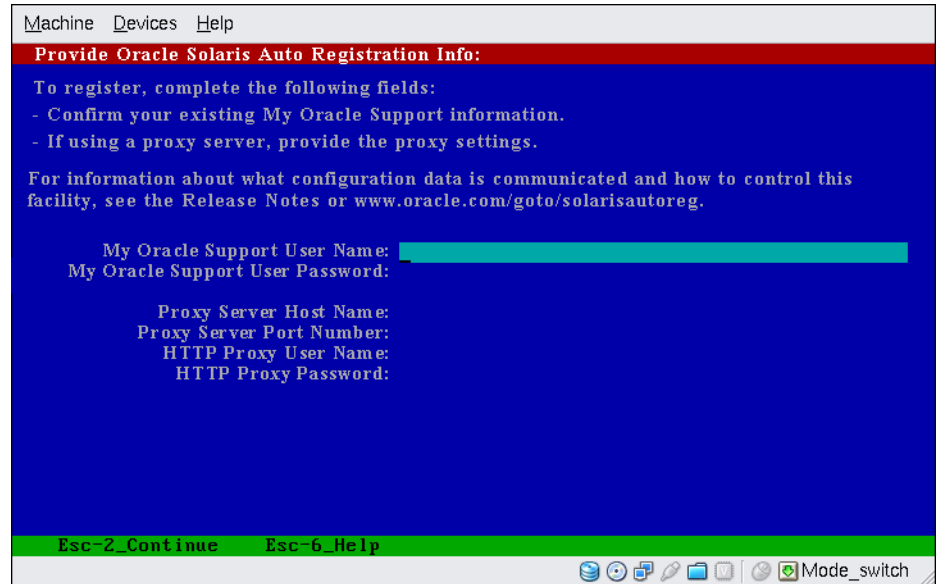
Machine Devices Help

Provide Oracle Solaris Auto Registration Info:

To register, complete the following fields:
- Confirm your existing My Oracle Support information.
- If using a proxy server, provide the proxy settings.

For information about what configuration data is communicated and how to control this facility, see the Release Notes or www.oracle.com/goto/solarisautoreg.

My Oracle Support User Name:
My Oracle Support User Password:

Proxy Server Host Name:
Proxy Server Port Number:
HTTP Proxy User Name:
HTTP Proxy Password:

Esc-2_Continue Esc-6_Help

Mode_switch